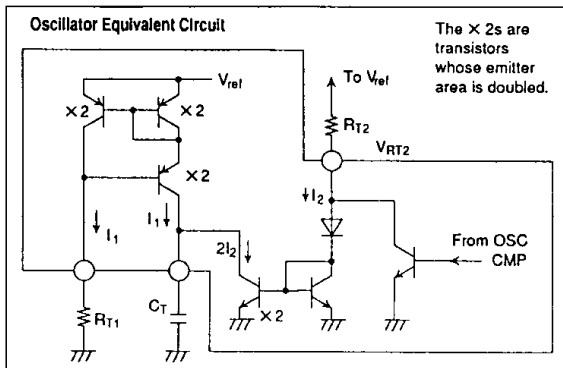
Oscillator Equivalent Circuit

The × 2s are transistors whose emitter area is doubled.

$V_{ref}$

× 2

× 2

× 2

To $V_{ref}$

$R_{T2}$

$V_{RT2}$

$I_2$

$I_1$

$I_1$

$2I_2$

From OSC CMP

$R_{T1}$

$C_T$

× 2